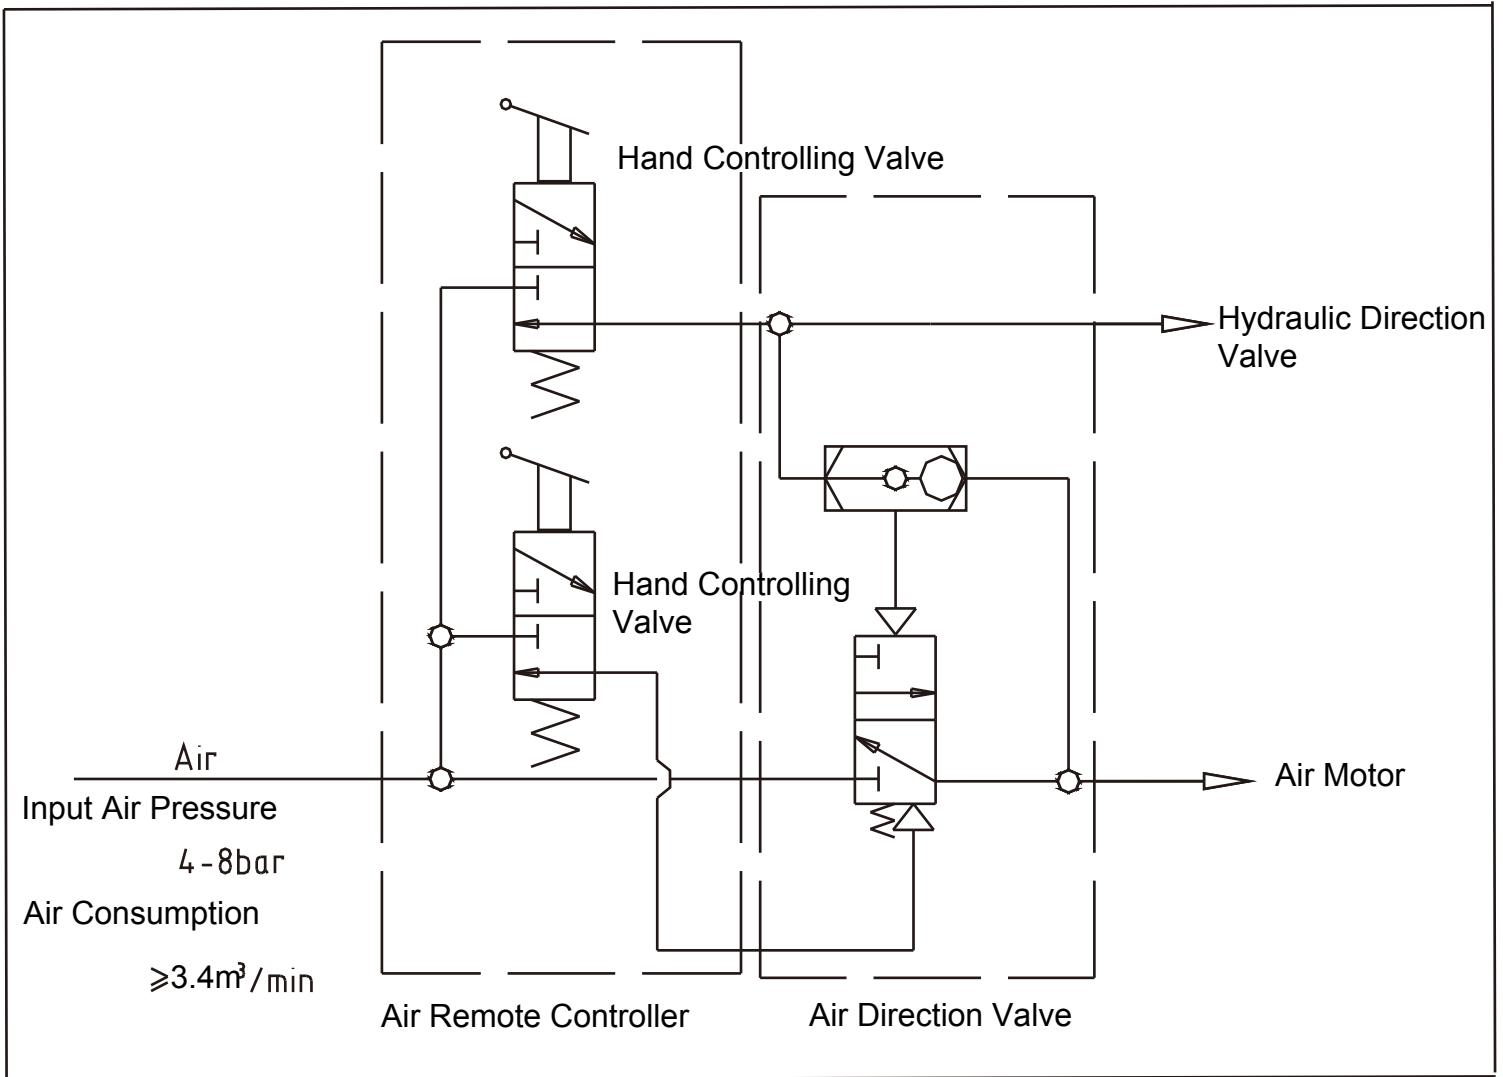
Hand Controlling Valve

Hydraulic Direction Valve

Hand Controlling Valve

Air

Air Motor

Input Air Pressure

4-8bar

Air Consumption

$\geqslant 3.4m^3/min$

Air Remote Controller

Air Direction Valve